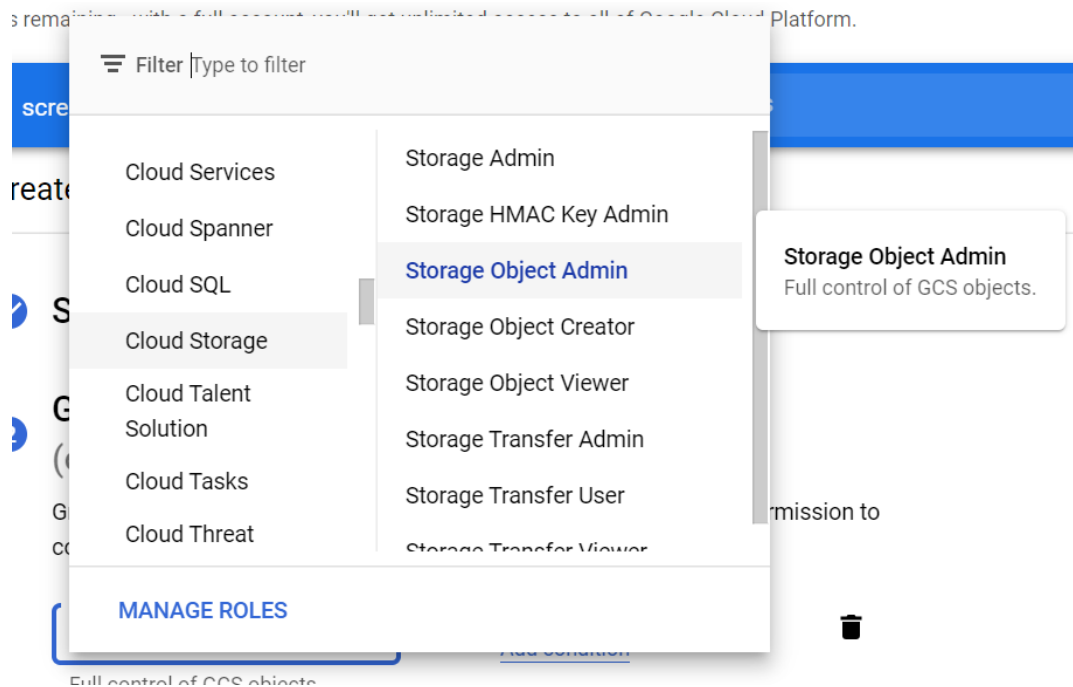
s remai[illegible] Platform.

Filter Type to filter

scre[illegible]

reate

Cloud Services
Cloud Spanner
Cloud SQL
Cloud Storage
Cloud Talent Solution
Cloud Tasks
Cloud Threat

Storage Admin
Storage HMAC Key Admin
Storage Object Admin
Storage Object Creator
Storage Object Viewer
Storage Transfer Admin
Storage Transfer User
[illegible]

Storage Object Admin
Full control of GCS objects.

S

G
(

G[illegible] rmission to
c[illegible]

MANAGE ROLES

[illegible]

Full control of GCS objects